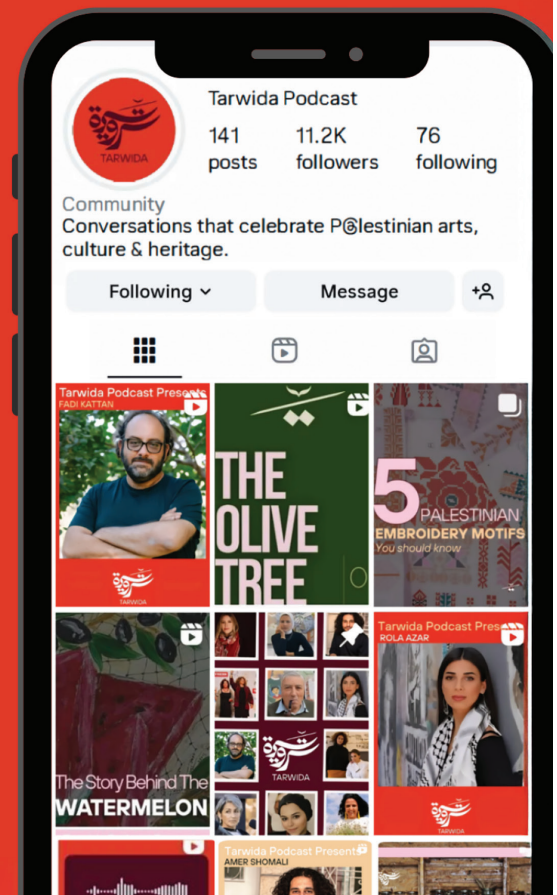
تروىدة
TARWIDA

Tarwida Podcast

141 posts

11.2K followers

76 following

Community
Conversations that celebrate P@lestinian arts, culture & heritage.

Following

Message

Tarwida Podcast Presents
FADI KATTAN

TARWIDA

THE OLIVE TREE

5 PALESTINIAN EMBROIDERY MOTIFS
You should know

The Story Behind The WATERMELON

TARWIDA

Tarwida Podcast Pres
ROLA AZAR

TARWIDA

Tarwida Podcast Presents
AMER SHOMALI